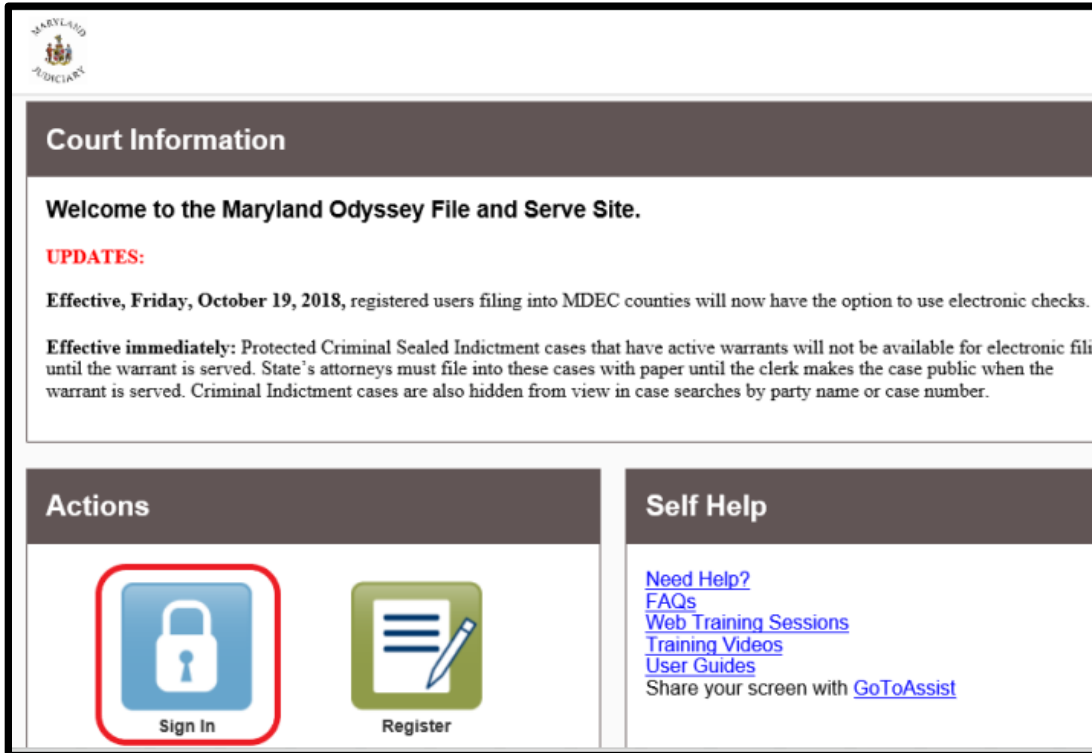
MARYLAND JUDICIARY

Court Information

Welcome to the Maryland Odyssey File and Serve Site.

UPDATES:

Effective, Friday, October 19, 2018, registered users filing into MDEC counties will now have the option to use electronic checks.

Effective immediately: Protected Criminal Sealed Indictment cases that have active warrants will not be available for electronic fili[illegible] until the warrant is served. State's attorneys must file into these cases with paper until the clerk makes the case public when the warrant is served. Criminal Indictment cases are also hidden from view in case searches by party name or case number.

Actions

Sign In

Register

Self Help

Need Help?
FAQs
Web Training Sessions
Training Videos
User Guides
Share your screen with GoToAssist